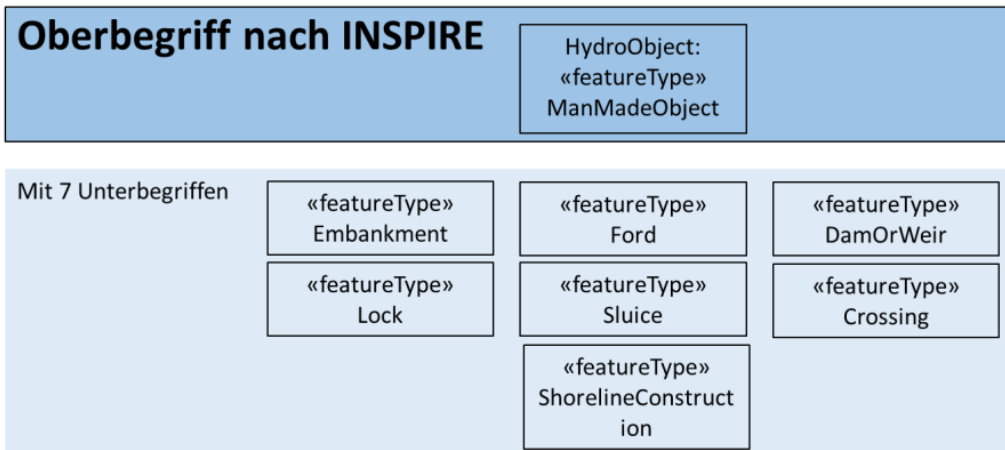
Oberbegriff nach INSPIRE

HydroObject: «featureType» ManMadeObject

Mit 7 Unterbegriffen

«featureType» Embankment

«featureType» Ford

«featureType» DamOrWeir

«featureType» Lock

«featureType» Sluice

«featureType» Crossing

«featureType» ShorelineConstruction